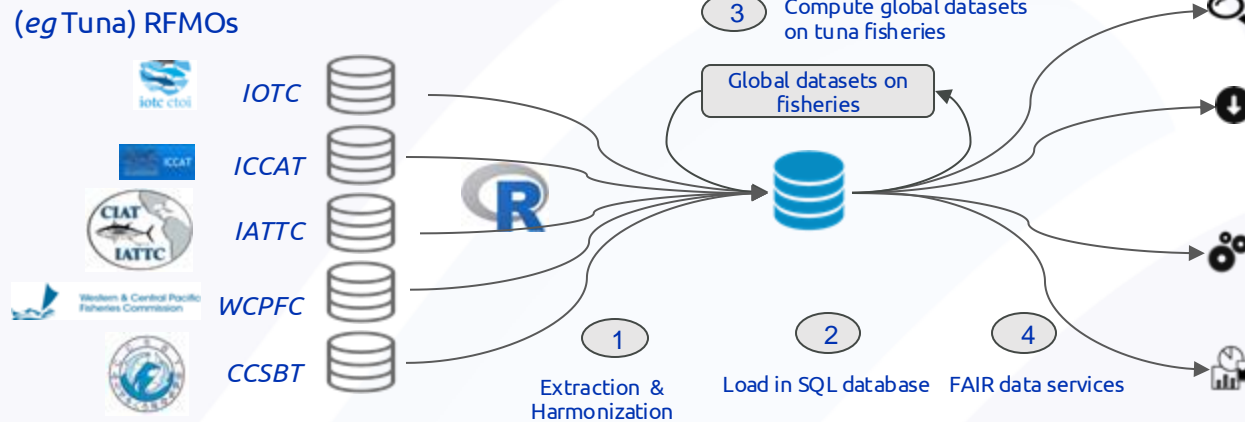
(*eg* Tuna) RFMOs

iotc ctoi
IOTC

ICCAT
ICCAT

CIAT
IATTC
IATTC

Western & Central Pacific Fisheries Commission
WCPFC

CCSBT

R

3 Compute global datasets on tuna fisheries

Global datasets on fisheries

1
Extraction & Harmonization

2
Load in SQL database

4
FAIR data services